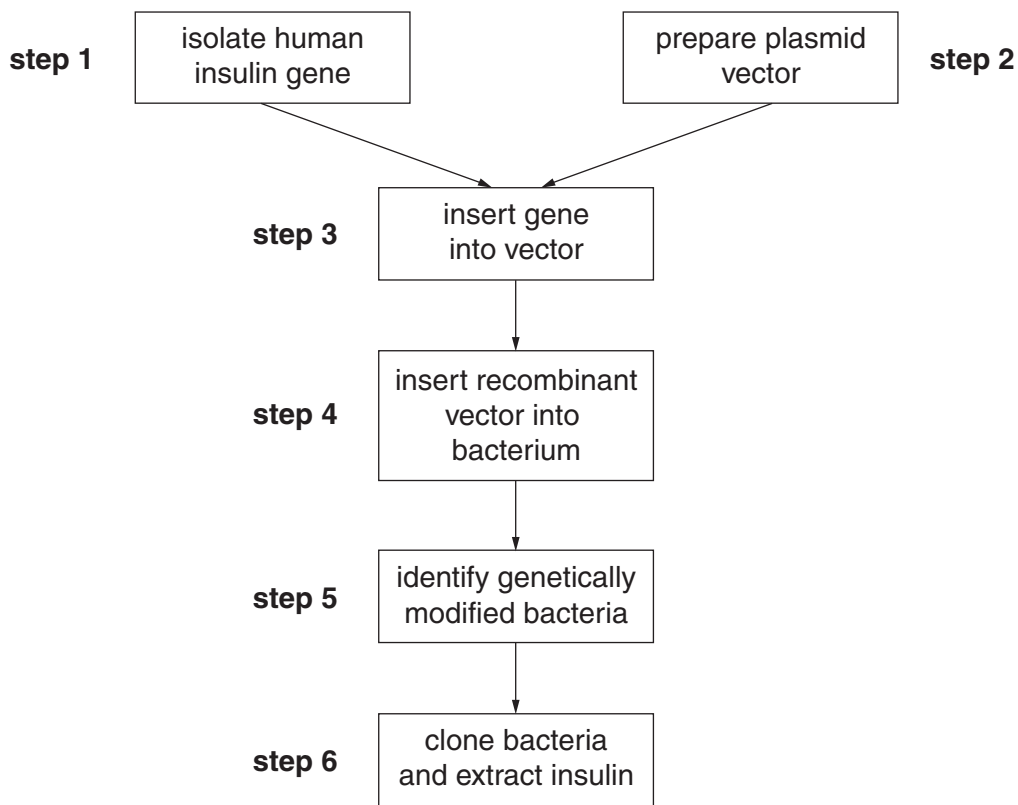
step 1
isolate human insulin gene

prepare plasmid vector
step 2

step 3
insert gene into vector

step 4
insert recombinant vector into bacterium

step 5
identify genetically modified bacteria

step 6
clone bacteria and extract insulin